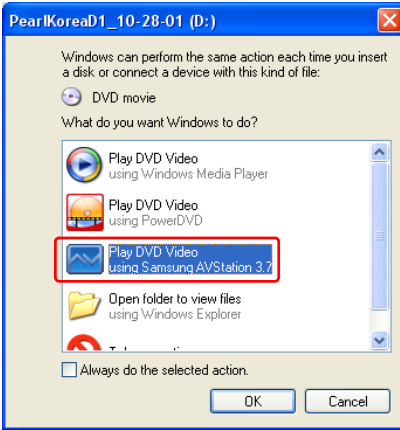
PearlKoreaD1_10-28-01 (D:)

Windows can perform the same action each time you insert a disk or connect a device with this kind of file:

DVD movie

What do you want Windows to do?

Play DVD Video
using Windows Media Player

Play DVD Video
using PowerDVD

Play DVD Video
using Samsung AVStation 3.7

Open folder to view files
using Windows Explorer

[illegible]

Always do the selected action.

OK

Cancel